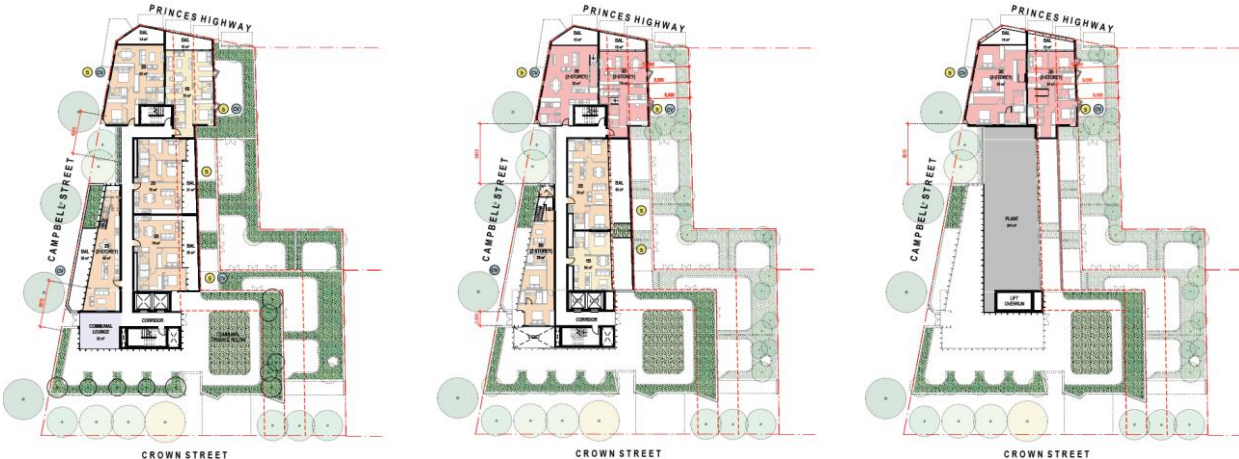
PRINCES HIGHWAY

BAL

BAL

CAMPBELL STREET

2B

2B

2B

2B (2-STOREY)

BAL

BAL

COMMUNAL LOUNGE

CORRIDOR

CROWN STREET

PRINCES HIGHWAY

BAL

BAL

2B (2-STOREY)

2B (2-STOREY)

CAMPBELL STREET

2B

BAL

2B (2-STOREY)

1B

CORRIDOR

CROWN STREET

PRINCES HIGHWAY

BAL

BAL

2B (2-STOREY)

2B (2-STOREY)

CAMPBELL STREET

PLANT

LIFT OVERRUN

CROWN STREET